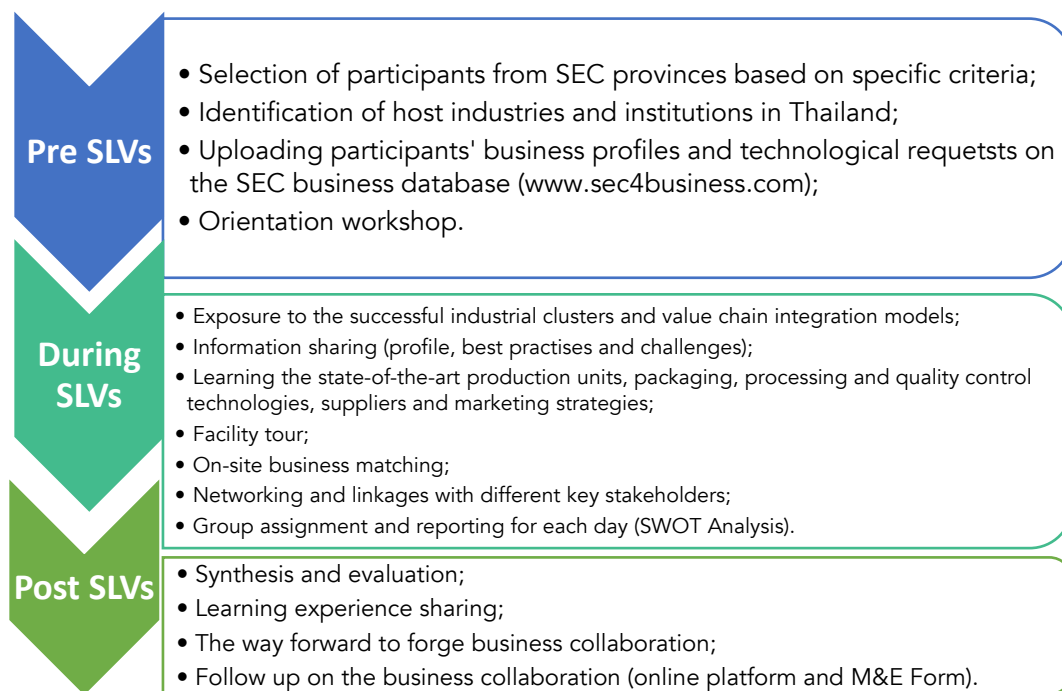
Pre SLVs

• Selection of participants from SEC provinces based on specific criteria;
• Identification of host industries and institutions in Thailand;
• Uploading participants' business profiles and technological requetsts on the SEC business database (www.sec4business.com);
• Orientation workshop.

During SLVs

• Exposure to the successful industrial clusters and value chain integration models;
• Information sharing (profile, best practises and challenges);
• Learning the state-of-the-art production units, packaging, processing and quality control technologies, suppliers and marketing strategies;
• Facility tour;
• On-site business matching;
• Networking and linkages with different key stakeholders;
• Group assignment and reporting for each day (SWOT Analysis).

Post SLVs

• Synthesis and evaluation;
• Learning experience sharing;
• The way forward to forge business collaboration;
• Follow up on the business collaboration (online platform and M&E Form).